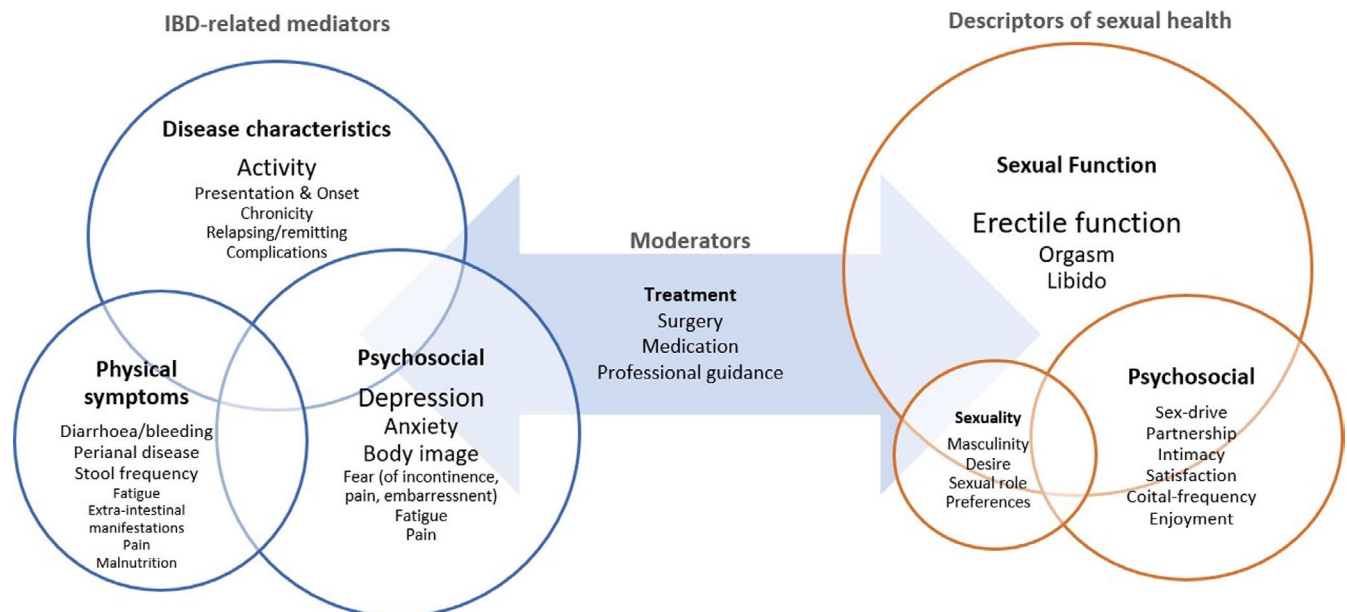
IBD-related mediators

Descriptors of sexual health

Disease characteristics
Activity
Presentation & Onset
Chronicity
Relapsing/remitting
Complications

Physical symptoms
Diarrhoea/bleeding
Perianal disease
Stool frequency
Fatigue
Extra-intestinal manifestations
Pain
Malnutrition

Psychosocial
Depression
Anxiety
Body image
Fear (of incontinence, pain, embarressnent)
Fatigue
Pain

Moderators
Treatment
Surgery
Medication
Professional guidance

Sexual Function
Erectile function
Orgasm
Libido

Sexuality
Masculinity
Desire
Sexual role
Preferences

Psychosocial
Sex-drive
Partnership
Intimacy
Satisfaction
Coital-frequency
Enjoyment